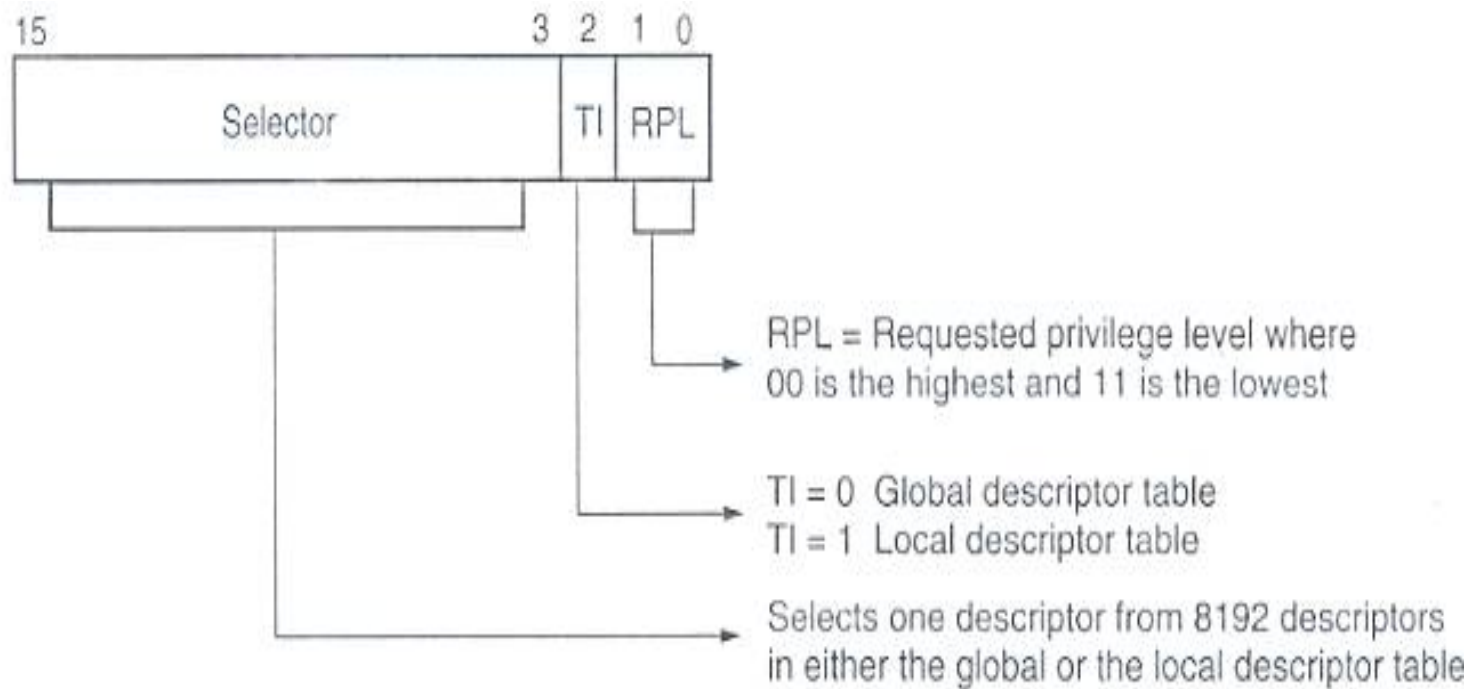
15 3 2 1 0

Selector

TI

RPL

RPL = Requested privilege level where 00 is the highest and 11 is the lowest

TI = 0 Global descriptor table
TI = 1 Local descriptor table

Selects one descriptor from 8192 descriptors in either the global or the local descriptor table